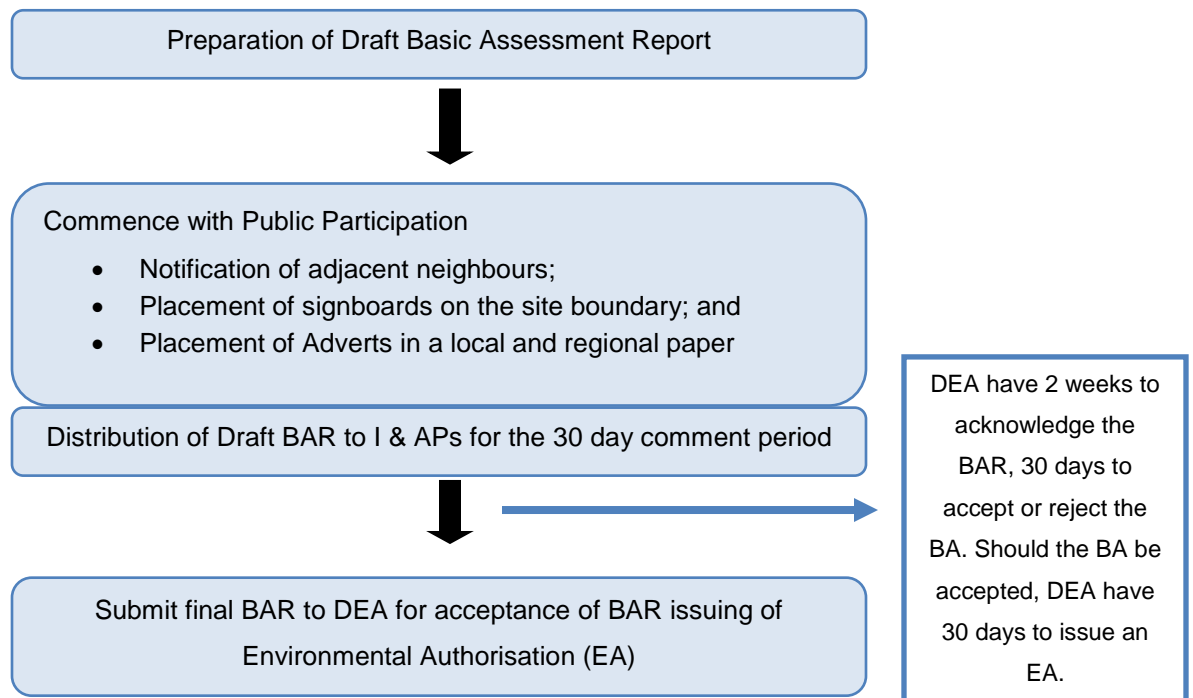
Preparation of Draft Basic Assessment Report

Commence with Public Participation

- Notification of adjacent neighbours;
- Placement of signboards on the site boundary; and
- Placement of Adverts in a local and regional paper

Distribution of Draft BAR to I & APs for the 30 day comment period

DEA have 2 weeks to acknowledge the BAR, 30 days to accept or reject the BA. Should the BA be accepted, DEA have 30 days to issue an EA.

Submit final BAR to DEA for acceptance of BAR issuing of Environmental Authorisation (EA)